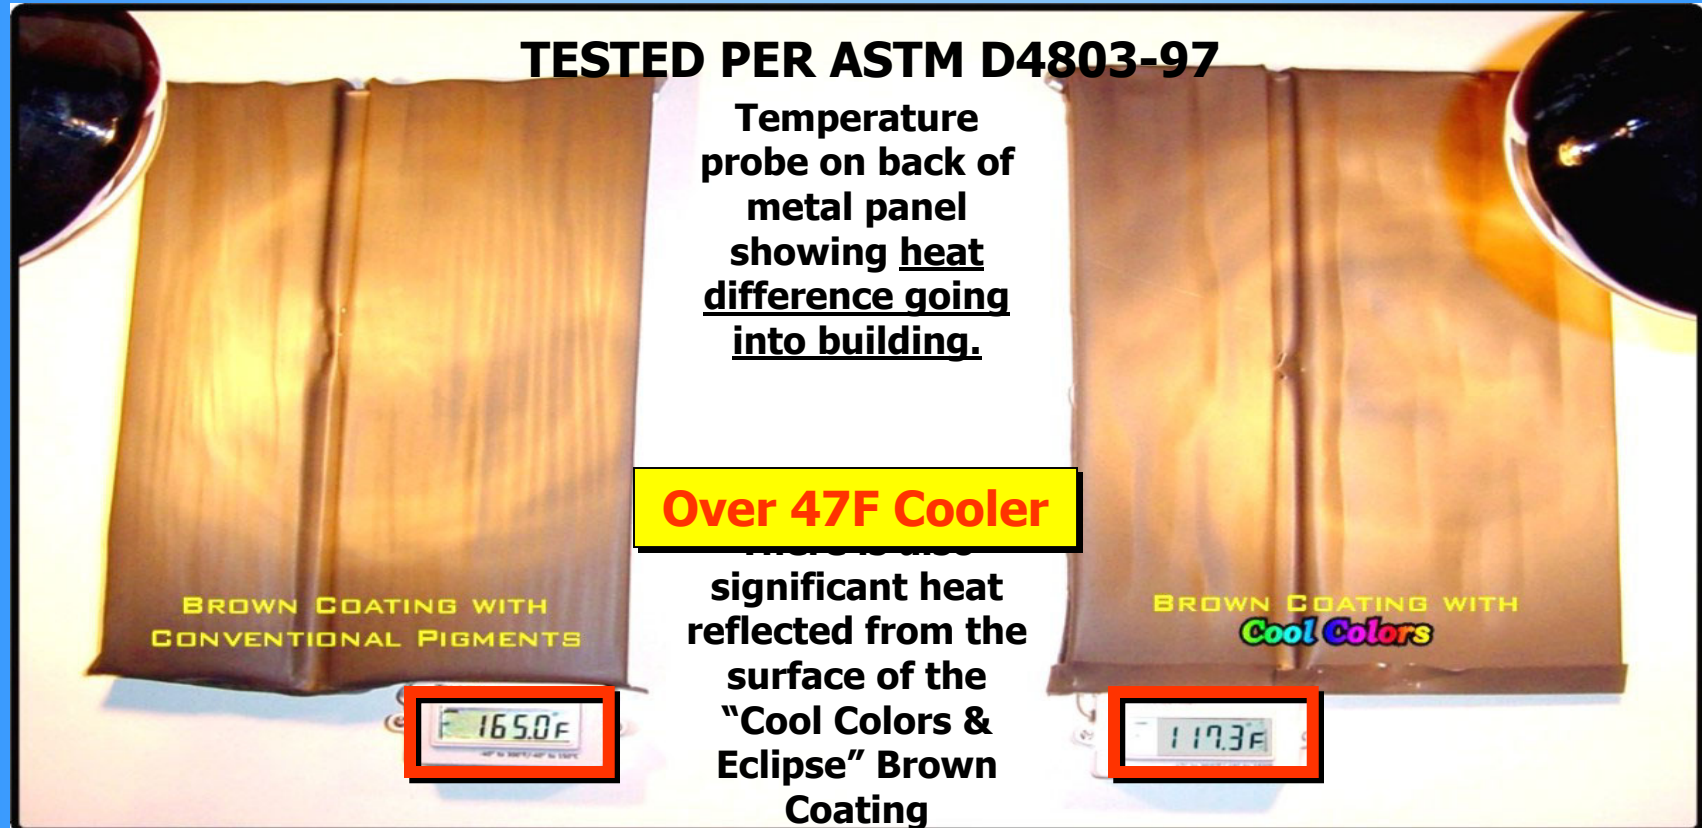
TESTED PER ASTM D4803-97

Temperature probe on back of metal panel showing heat difference going into building.

Over 47F Cooler

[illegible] significant heat reflected from the surface of the "Cool Colors & Eclipse" Brown Coating

BROWN COATING WITH CONVENTIONAL PIGMENTS

165.0F

BROWN COATING WITH Cool Colors

117.3F